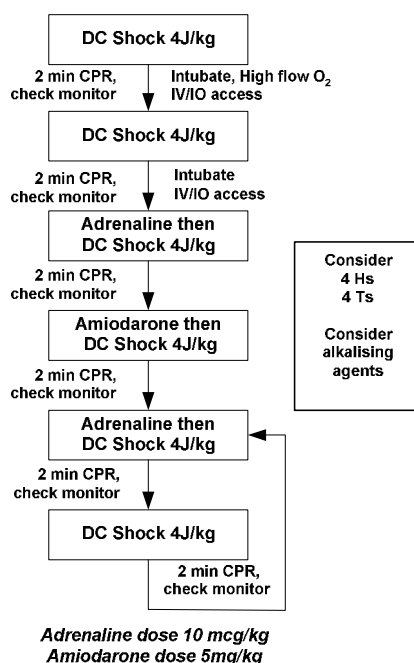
DC Shock 4J/kg

2 min CPR, check monitor

Intubate, High flow $O_2$ IV/IO access

DC Shock 4J/kg

2 min CPR, check monitor

Intubate IV/IO access

Adrenaline then DC Shock 4J/kg

2 min CPR, check monitor

Amiodarone then DC Shock 4J/kg

2 min CPR, check monitor

Adrenaline then DC Shock 4J/kg

2 min CPR, check monitor

DC Shock 4J/kg

2 min CPR, check monitor

Consider 4 Hs 4 Ts

Consider alkalising agents

Adrenaline dose 10 mcg/kg
Amiodarone dose 5mg/kg